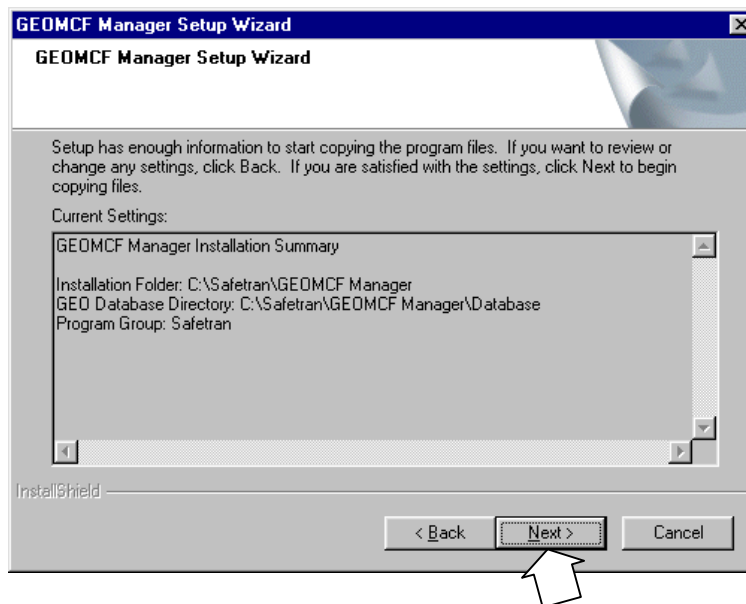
GEOMCF Manager Setup Wizard

GEOMCF Manager Setup Wizard

Setup has enough information to start copying the program files. If you want to review or change any settings, click Back. If you are satisfied with the settings, click Next to begin copying files.

Current Settings:

GEOMCF Manager Installation Summary

Installation Folder: C:\Safetran\GEOMCF Manager
GEO Database Directory: C:\Safetran\GEOMCF Manager\Database
Program Group: Safetran

InstallShield

< Back Next > Cancel